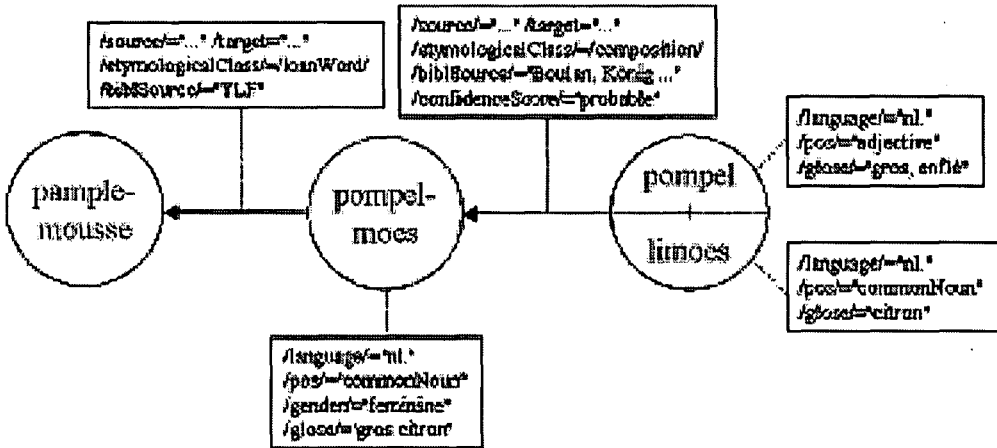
/source/="..." /target="..."
/etymologicalClass/=/loanWord/
/biblSource/="TLF"

/source/="..." /target="..."
/etymologicalClass/=/composition/
/biblSource/="Boulan, König ..."
/confidenceScore/="probable"

/language/="nl."
/pos/="adjective"
/gloss/="gros, enflé"

pample-
mousse

pompel-
moes

pompel

limoes

/language/="nl."
/pos/="commonNoun"
/gloss/="citron"

/language/="nl."
/pos/="commonNoun"
/gender/="feminine"
/gloss/="gros citron"